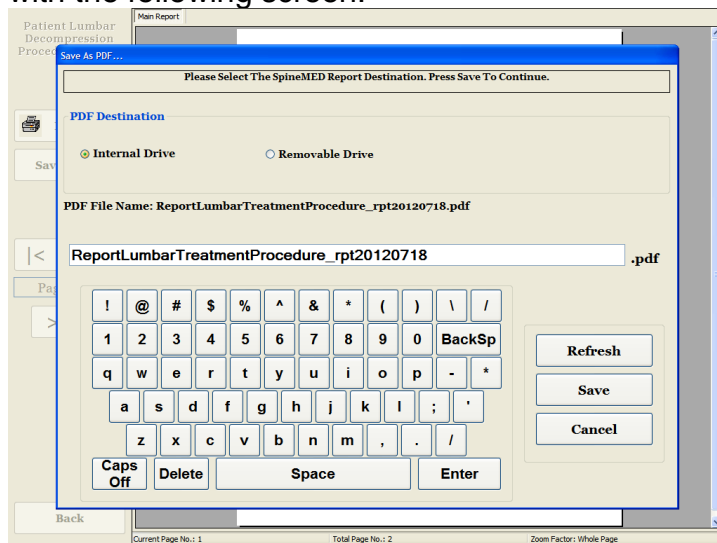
with the following screen:

Patient Lumbar Decompression Proced

Main Report

Save As PDF...

Please Select The SpineMED Report Destination. Press Save To Continue.

PDF Destination

Internal Drive

Removable Drive

PDF File Name: ReportLumbarTreatmentProcedure_rpt20120718.pdf

ReportLumbarTreatmentProcedure_rpt20120718

.pdf

! @ # $ % ^ & * ( ) \ /

1 2 3 4 5 6 7 8 9 0 BackSp

q w e r t y u i o p - *

a s d f g h j k l ; '

z x c v b n m , . /

Caps Off

Delete

Space

Enter

Refresh

Save

Cancel

Sav

|<

Pa

>

Back

Current Page No.: 1

Total Page No.: 2

Zoom Factor: Whole Page